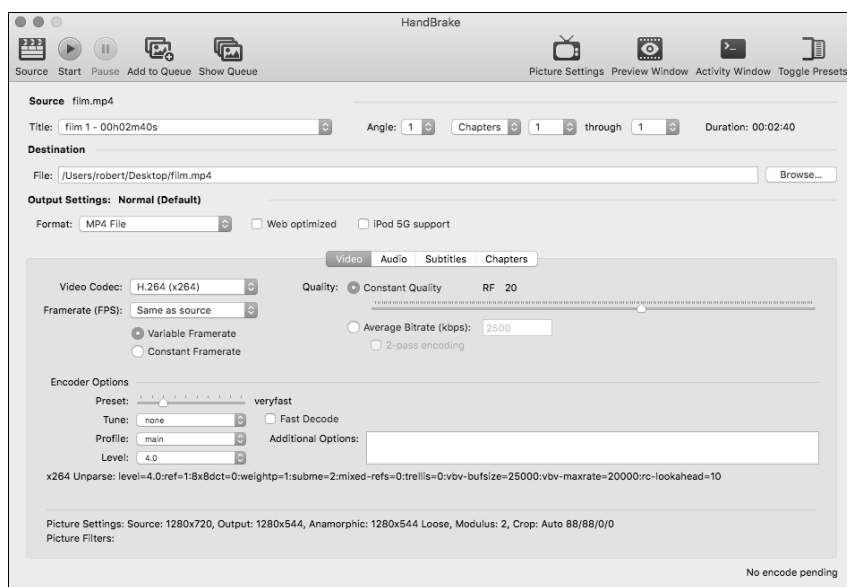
HandBrake

Source Start Pause Add to Queue Show Queue

Picture Settings Preview Window Activity Window Toggle Presets

Source film.mp4

Title: film 1 - 00h02m40s

Angle: 1

Chapters 1 through 1

Duration: 00:02:40

Destination

File: /Users/robert/Desktop/film.mp4

Browse...

Output Settings: Normal (Default)

Format: MP4 File

Web optimized

iPod 5G support

Video Audio Subtitles Chapters

Video Codec: H.264 (x264)

Framerate (FPS): Same as source

Variable Framerate

Constant Framerate

Quality: Constant Quality RF 20

Average Bitrate (kbps): 2500

2-pass encoding

Encoder Options

Preset: veryfast

Tune: none

Fast Decode

Profile: main

Additional Options:

Level: 4.0

x264 Unparse: level=4.0:ref=1:8x8dct=0:weightp=1:subme=2:mixed-refs=0:trellis=0:vbv-bufsize=25000:vbv-maxrate=20000:rc-lookahead=10

Picture Settings: Source: 1280x720, Output: 1280x544, Anamorphic: 1280x544 Loose, Modulus: 2, Crop: Auto 88/88/0/0
Picture Filters:

No encode pending